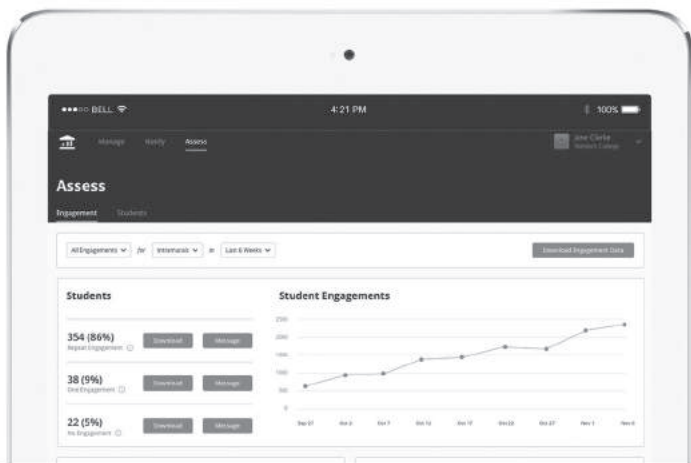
BELL

4:21 PM

100%

Manage Notify Assess

Jane Clarke
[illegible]

Assess

Engagement Students

All Engagements for Intramurals in Last 6 Weeks

Download Engagement Data

Students

354 (86%)
Repeat Engagement

Download Message

38 (9%)
One Engagement

Download Message

22 (5%)
No Engagement

Download Message

Student Engagements

250
200
150
100
50
0

Sep 27 Oct 2 Oct 7 Oct 12 Oct 17 Oct 22 Oct 27 Nov 1 Nov 6